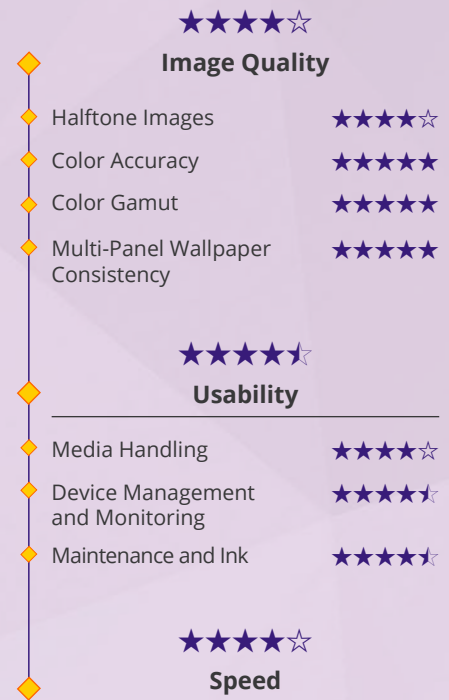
★★★★☆

Image Quality

| | |
|---|---|
| Halftone Images | ★★★★☆ |
| Color Accuracy | ★★★★★ |
| Color Gamut | ★★★★★ |
| Multi-Panel Wallpaper Consistency | ★★★★★ |

★★★★½

Usability

| | |
|---|---|
| Media Handling | ★★★★☆ |
| Device Management and Monitoring | ★★★★½ |
| Maintenance and Ink | ★★★★½ |

★★★★☆

Speed